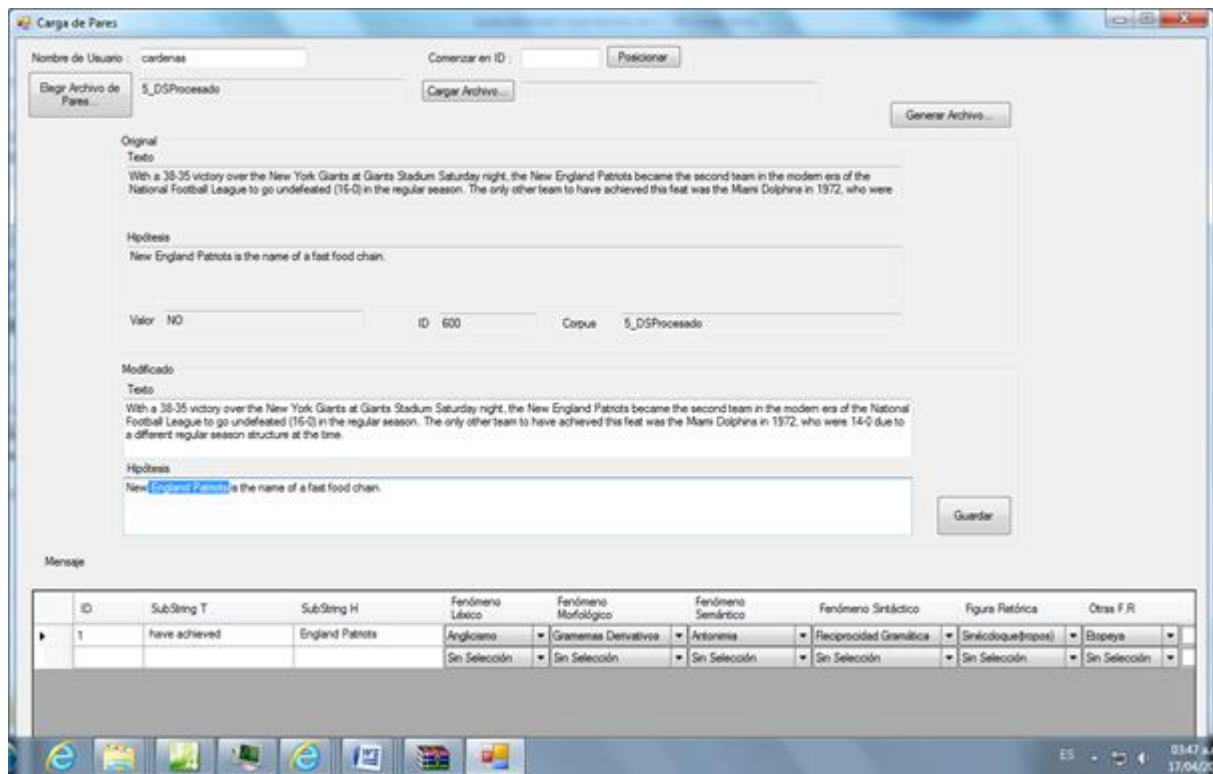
Carga de Pares

Nombre de Usuario : cardenas

Comenzar en ID :

Posicionar

Elegir Archivo de Pares...

5_DSProcesado

Cargar Archivo...

Generar Archivo...

Original

Texto

With a 38-35 victory over the New York Giants at Giants Stadium Saturday night, the New England Patriots became the second team in the modern era of the National Football League to go undefeated (16-0) in the regular season. The only other team to have achieved this feat was the Miami Dolphins in 1972, who were

Hipótesis

New England Patriots is the name of a fast food chain.

Valor NO

ID 600

Corpus 5_DSProcesado

Modificado

Texto

With a 38-35 victory over the New York Giants at Giants Stadium Saturday night, the New England Patriots became the second team in the modern era of the National Football League to go undefeated (16-0) in the regular season. The only other team to have achieved this feat was the Miami Dolphins in 1972, who were 14-0 due to a different regular season structure at the time.

Hipótesis

New England Patriots is the name of a fast food chain.

Guardar

Mensaje

| | ID | SubString T | SubString H | Fenómeno Léxico | Fenómeno Morfológico | Fenómeno Semántico | Fenómeno Sintáctico | Figura Retórica | Otras F.R |
|---|---|---|---|---|---|---|---|---|---|
| ▸ | 1 | have achieved | England Patriots | Anglicismo | Gramemas Derivativos | Antonimia | Reciprocidad Gramática | Sinécdoque(tropos) | Etopeya |
| | | | | Sin Selección | Sin Selección | Sin Selección | Sin Selección | Sin Selección | Sin Selección |

ES

03:47 a.
17/04/2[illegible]